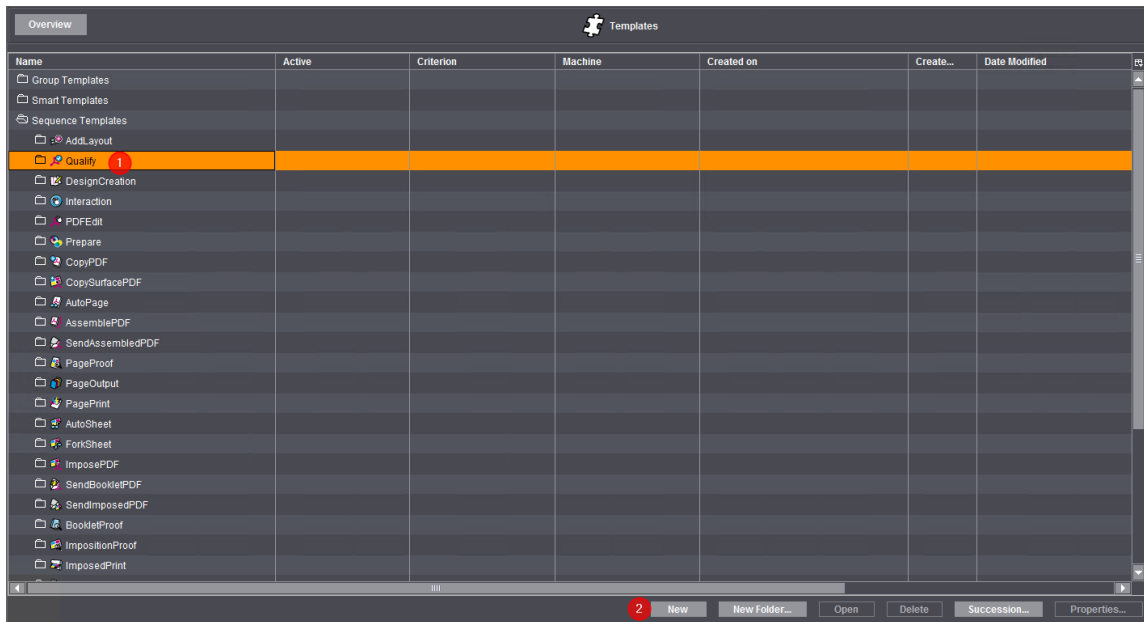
Overview

Templates

| Name | Active | Criterion | Machine | Created on | Create... | Date Modified |
|---|---|---|---|---|---|---|
| Group Templates | | | | | | |
| Smart Templates | | | | | | |
| Sequence Templates | | | | | | |
| AddLayout | | | | | | |
| Qualify 1 | | | | | | |
| DesignCreation | | | | | | |
| Interaction | | | | | | |
| PDFEdit | | | | | | |
| Prepare | | | | | | |
| CopyPDF | | | | | | |
| CopySurfacePDF | | | | | | |
| AutoPage | | | | | | |
| AssemblePDF | | | | | | |
| SendAssembledPDF | | | | | | |
| PageProof | | | | | | |
| PageOutput | | | | | | |
| PagePrint | | | | | | |
| AutoSheet | | | | | | |
| ForkSheet | | | | | | |
| ImposePDF | | | | | | |
| SendBookletPDF | | | | | | |
| SendImposedPDF | | | | | | |
| BookletProof | | | | | | |
| ImpositionProof | | | | | | |
| ImposedPrint | | | | | | |

2 New | New Folder... | Open | Delete | Succession... | Properties...